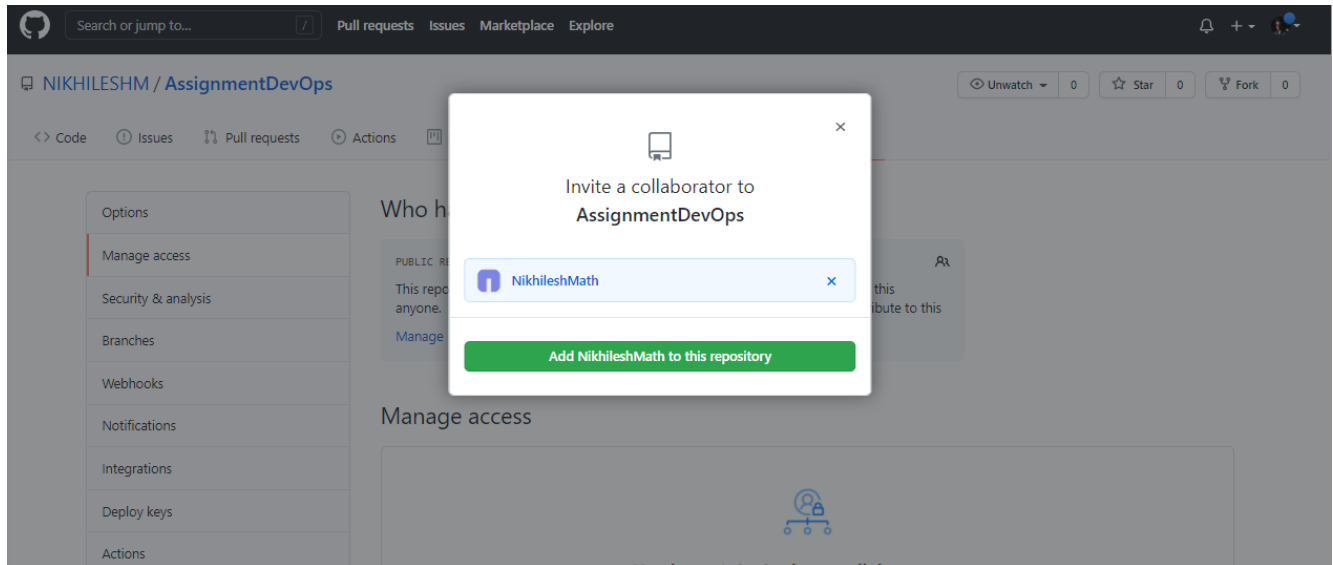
Search or jump to... / Pull requests Issues Marketplace Explore

NIKHILESHM / AssignmentDevOps

Unwatch 0 Star 0 Fork 0

Code Issues Pull requests Actions

Options
Manage access
Security & analysis
Branches
Webhooks
Notifications
Integrations
Deploy keys
Actions

Who h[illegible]

PUBLIC R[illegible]

This repo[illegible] this anyone. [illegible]ibute to this

Manage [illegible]

Manage access

Invite a collaborator to
AssignmentDevOps

NikhileshMath

Add NikhileshMath to this repository